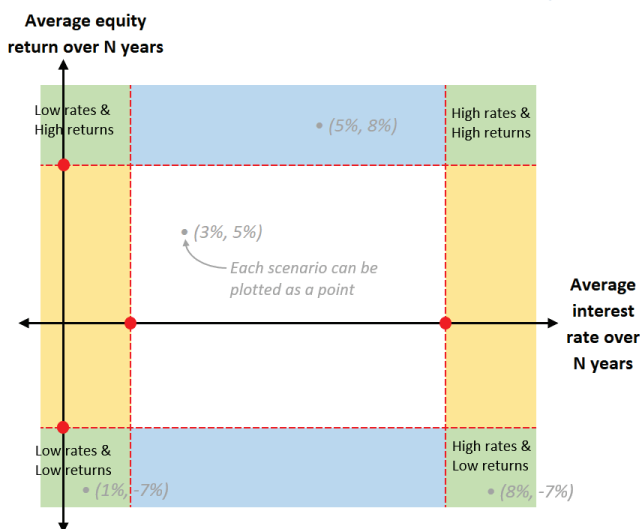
Average equity return over N years

Low rates & High returns

• (5%, 8%)

High rates & High returns

• (3%, 5%)

Each scenario can be plotted as a point

Average interest rate over N years

Low rates & Low returns

• (1%, -7%)

High rates & Low returns

• (8%, -7%)